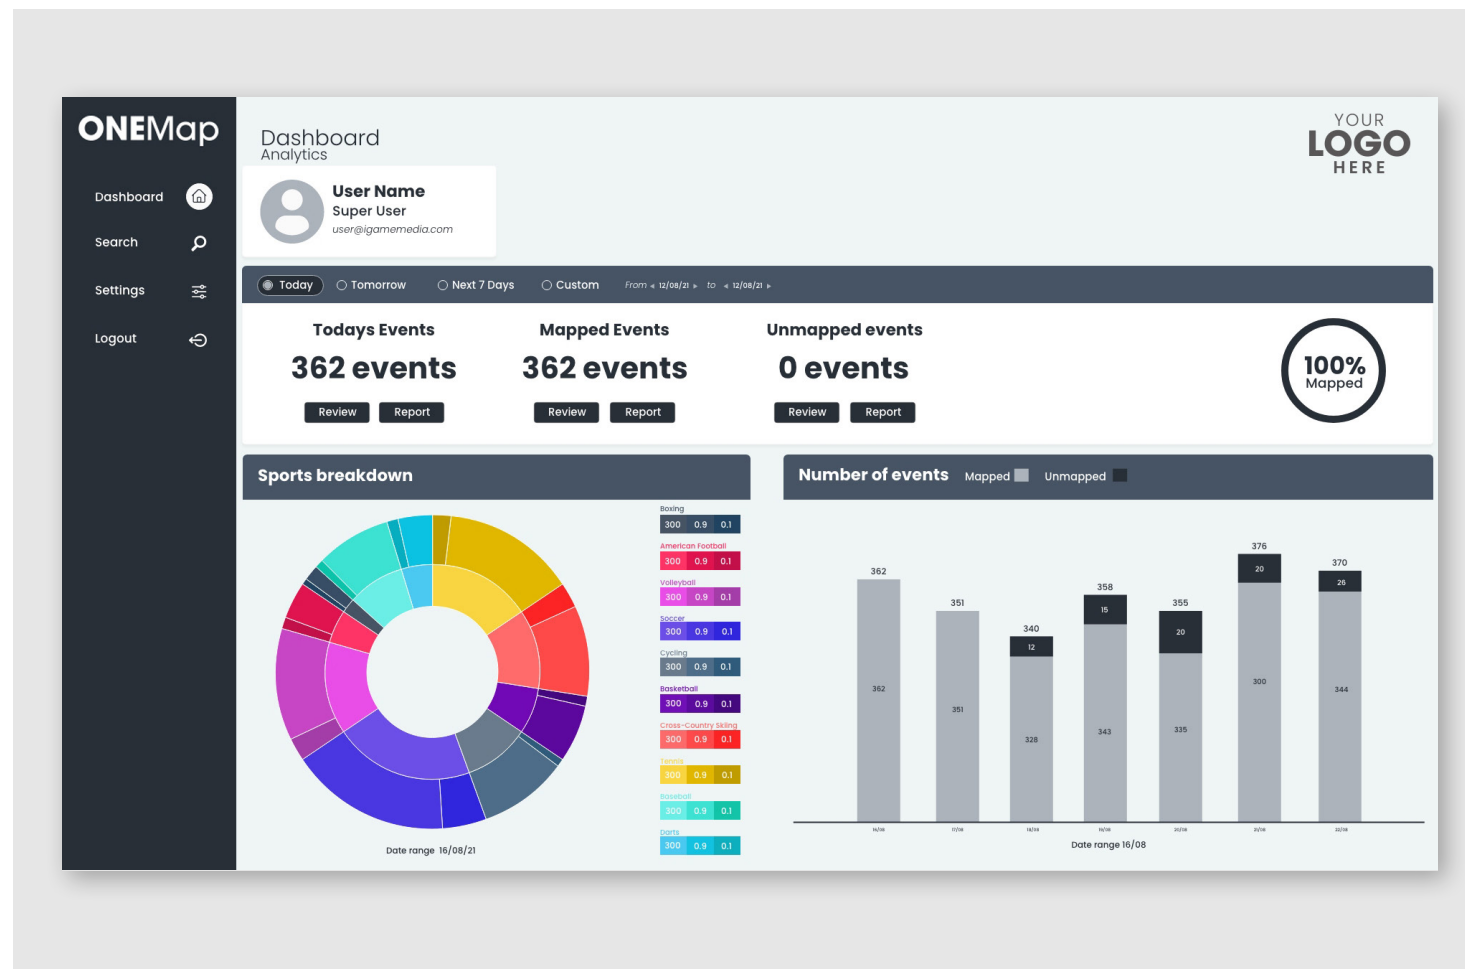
ONEMap

Dashboard

Search

Settings

Logout

Dashboard
Analytics

User Name
Super User
user@igamemedia.com

YOUR
LOGO
HERE

Today Tomorrow Next 7 Days Custom From 12/08/21 to 12/08/21

Todays Events
362 events
Review Report

Mapped Events
362 events
Review Report

Unmapped events
0 events
Review Report

100%
Mapped

Sports breakdown

Boxing
300 0.9 0.1

American Football
300 0.9 0.1

Volleyball
300 0.9 0.1

Soccer
300 0.9 0.1

Cycling
300 0.9 0.1

Basketball
300 0.9 0.1

Cross-Country Skiing
300 0.9 0.1

Tennis
300 0.9 0.1

Baseball
300 0.9 0.1

Darts
300 0.9 0.1

Date range 16/08/21

Number of events Mapped Unmapped

362
362

351
351

340
12
328

358
15
343

355
20
335

376
20
300

370
26
344

16/08 17/08 18/08 19/08 20/08 21/08 22/08

Date range 16/08